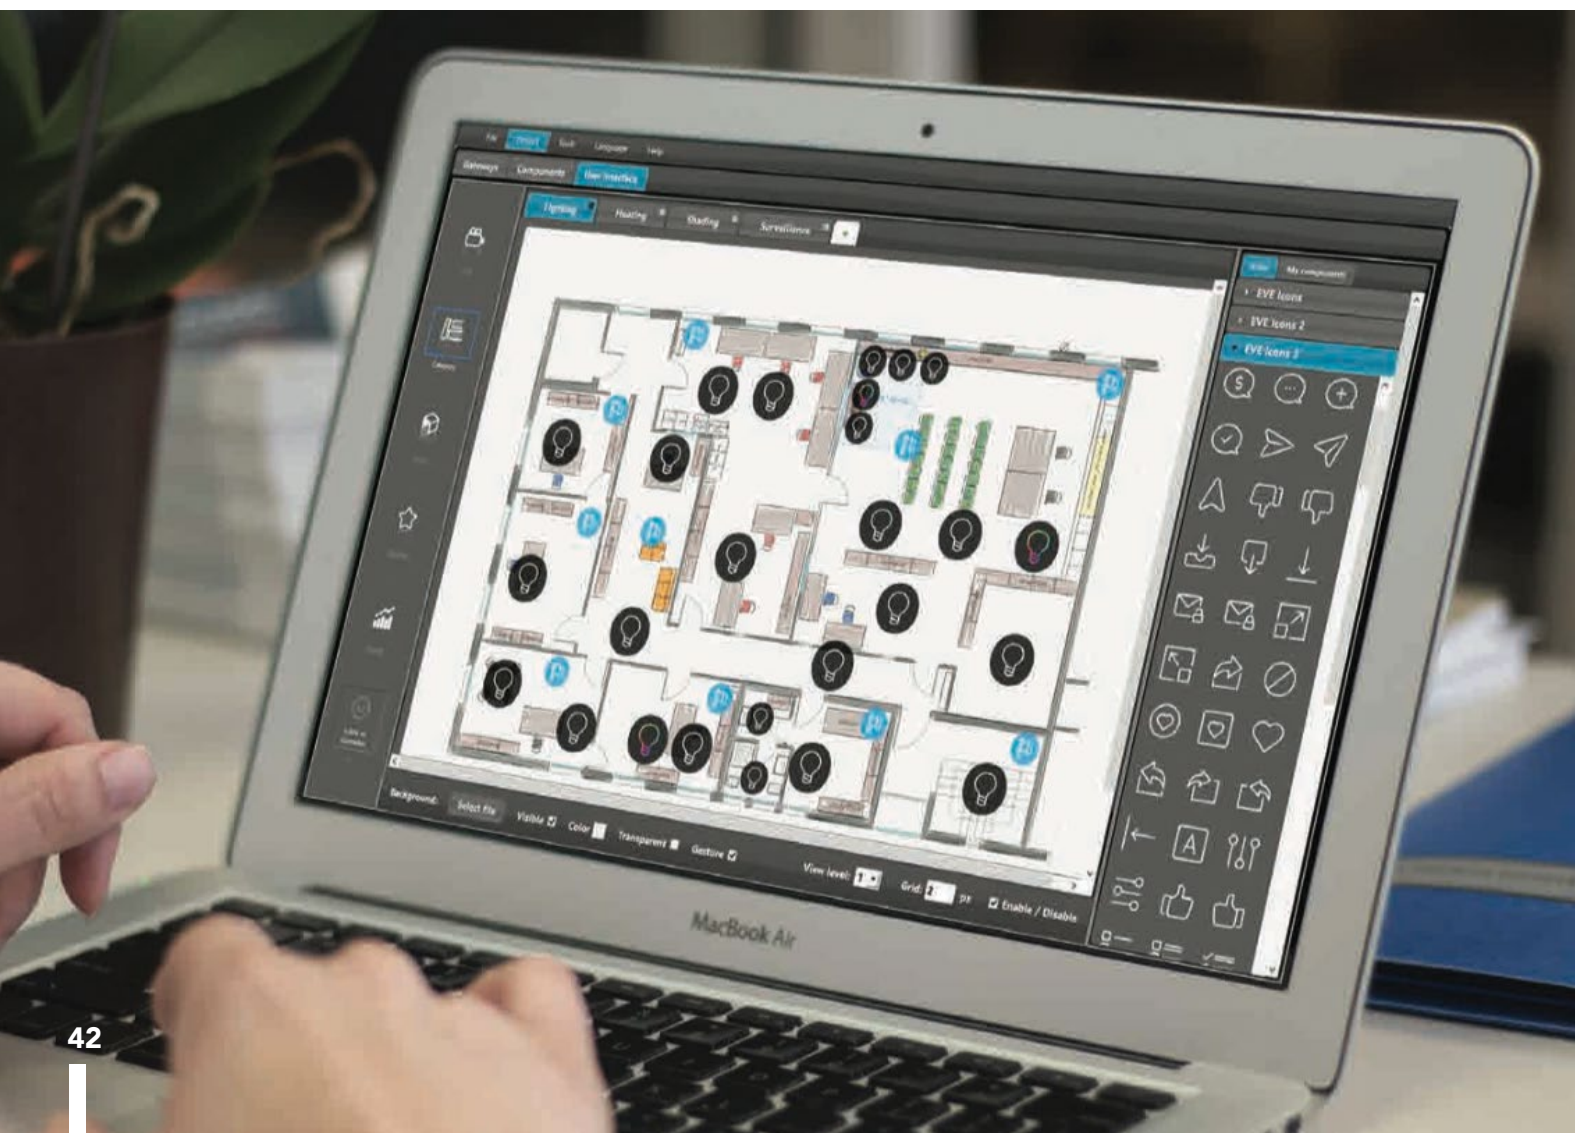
File Project Tools Language Help

Gateways Components User Interface

Lighting Heating Shading Surveillance

Icons My components

EVE Icons

EVE Icons 2

EVE Icons 3

Background: Select file Visible Color Transparent Gesture

View level: 1 Grid: 2 px Enable / Disable

MacBook Air

42